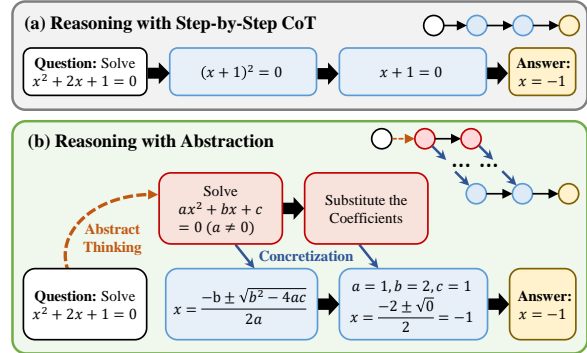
(a) Reasoning with Step-by-Step CoT

Question: Solve $x^2 + 2x + 1 = 0$

$(x+1)^2 = 0$

$x + 1 = 0$

Answer: $x = -1$

(b) Reasoning with Abstraction

Abstract Thinking

Solve $ax^2 + bx + c = 0$ $(a \neq 0)$

Substitute the Coefficients

Concretization

Question: Solve $x^2 + 2x + 1 = 0$

$x = \frac{-b \pm \sqrt{b^2 - 4ac}}{2a}$

$a = 1, b = 2, c = 1$
$x = \frac{-2 \pm \sqrt{0}}{2} = -1$

Answer: $x = -1$